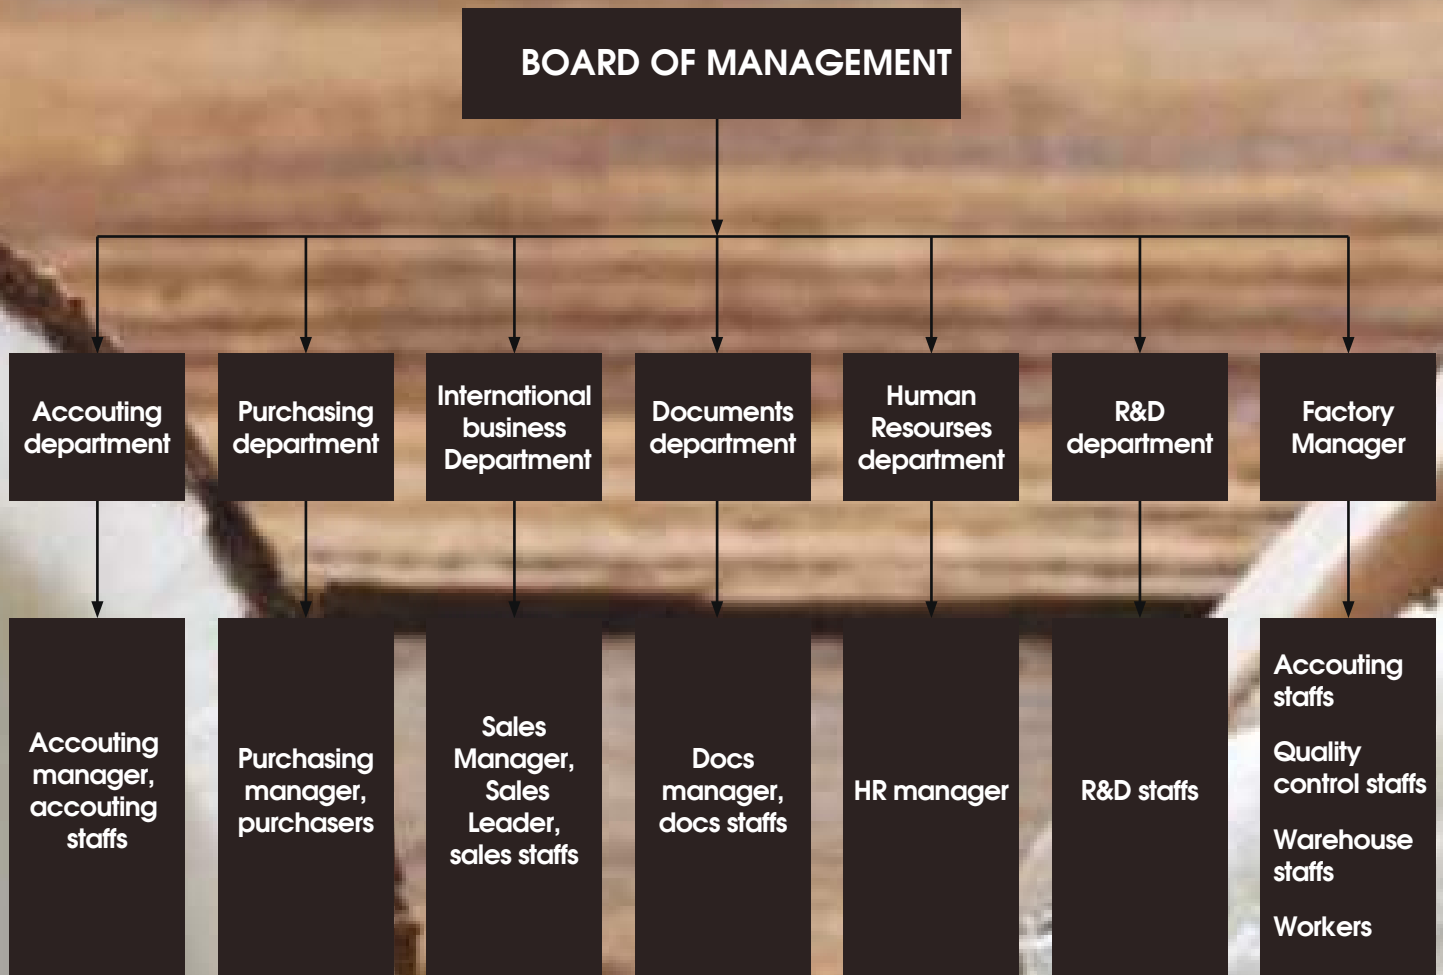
BOARD OF MANAGEMENT

Accouting department

Purchasing department

International business Department

Documents department

Human Resourses department

R&D department

Factory Manager

Accouting manager, accouting staffs

Purchasing manager, purchasers

Sales Manager, Sales Leader, sales staffs

Docs manager, docs staffs

HR manager

R&D staffs

Accouting staffs

Quality control staffs

Warehouse staffs

Workers